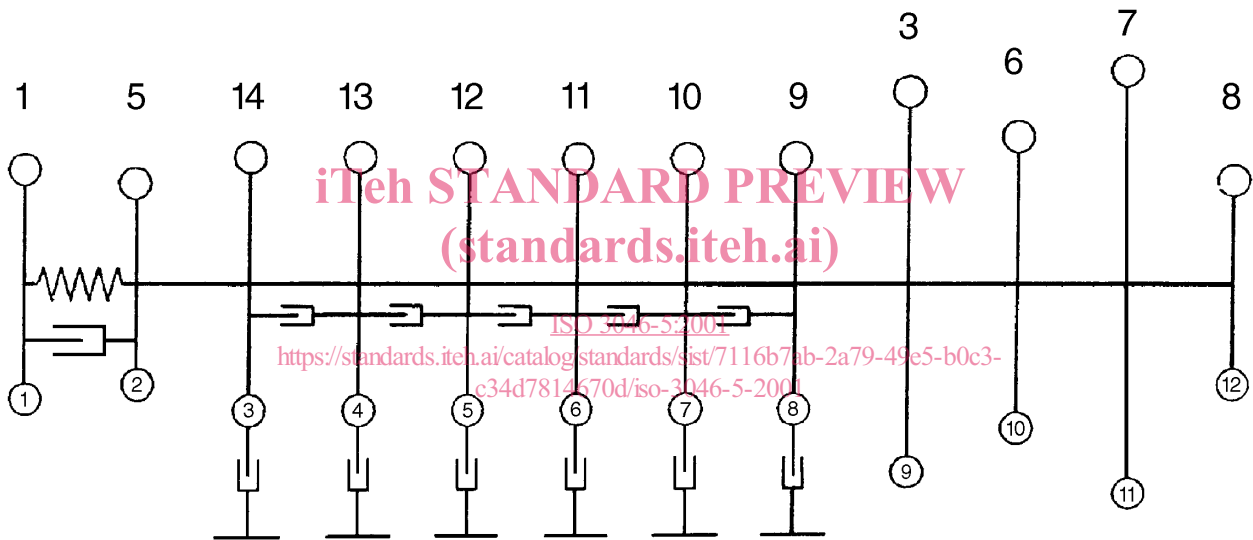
3 7
1 5 14 13 12 11 10 9 6 8

iTeh STANDARD PREVIEW
(standards.iteh.ai)

ISO 3046-5:2001
https://standards.iteh.ai/catalog/standards/sist/7116b7ab-2a79-49e5-b0c3-c34d7814670d/iso-3046-5-2001

1 2 3 4 5 6 7 8 10 12
9 11